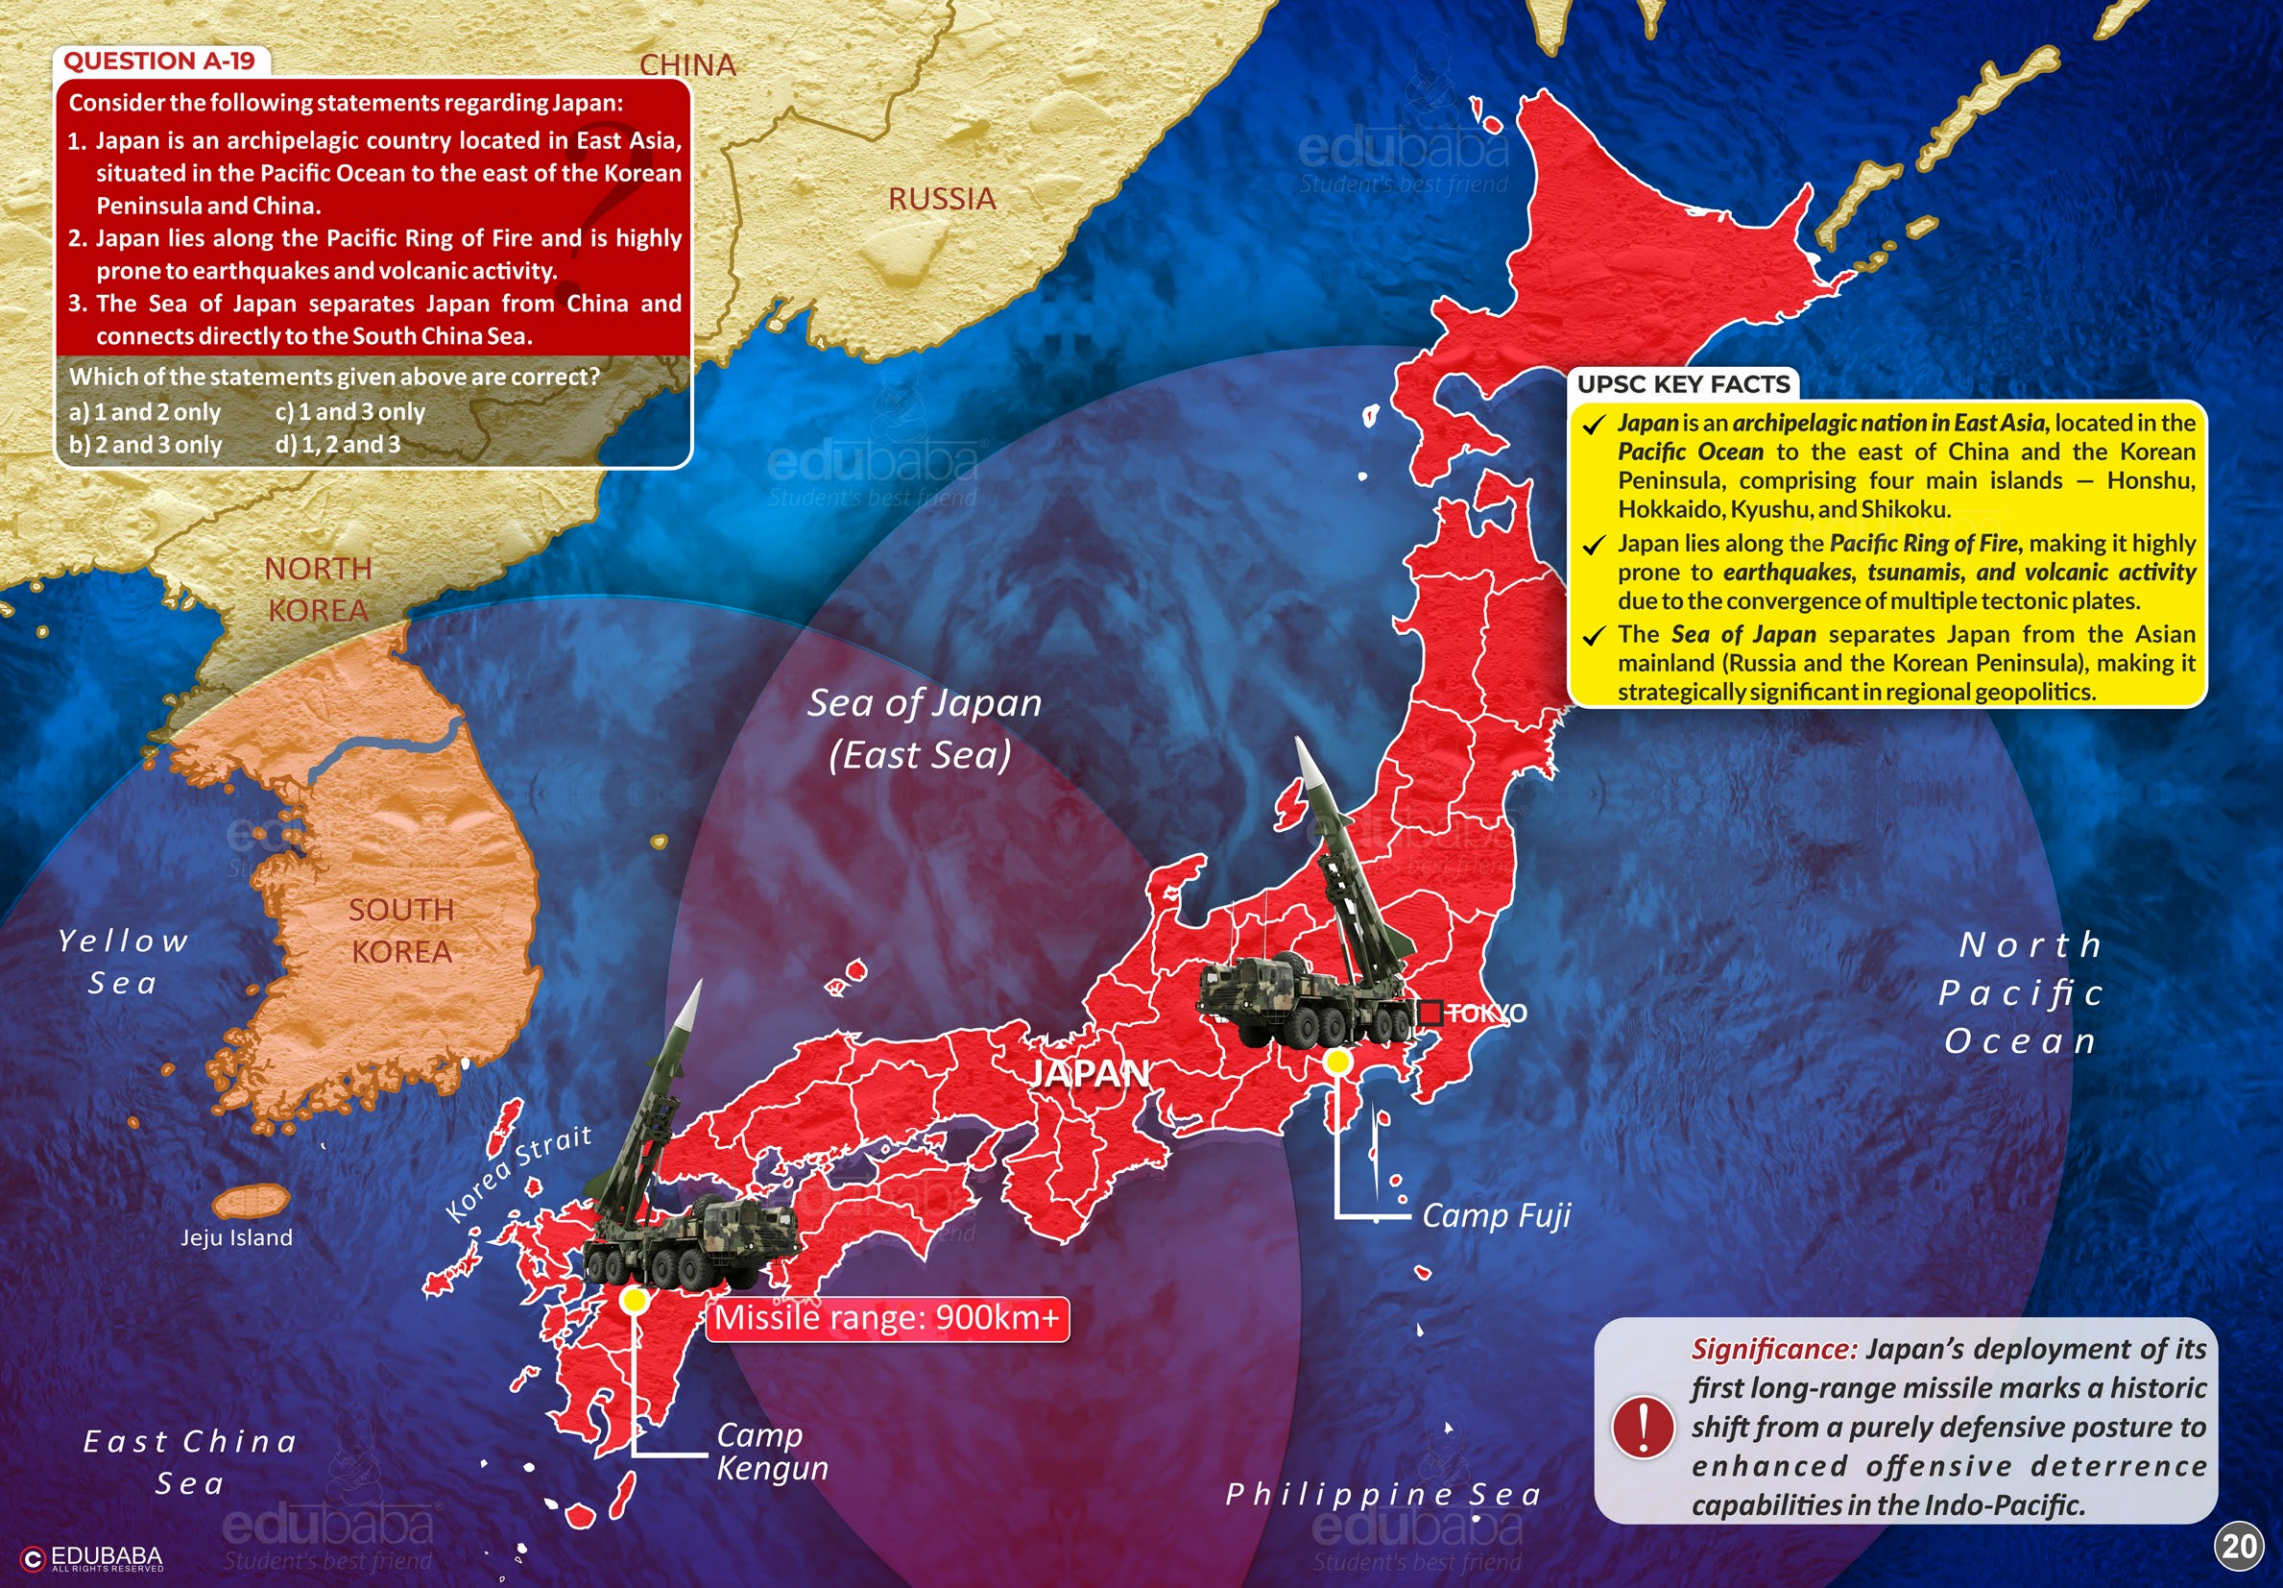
QUESTION A-19

Consider the following statements regarding Japan:

1. Japan is an archipelagic country located in East Asia, situated in the Pacific Ocean to the east of the Korean Peninsula and China.
2. Japan lies along the Pacific Ring of Fire and is highly prone to earthquakes and volcanic activity.
3. The Sea of Japan separates Japan from China and connects directly to the South China Sea.

Which of the statements given above are correct?
a) 1 and 2 only  c) 1 and 3 only
b) 2 and 3 only  d) 1, 2 and 3

CHINA

RUSSIA

NORTH KOREA

SOUTH KOREA

Yellow Sea

Jeju Island

Korea Strait

Sea of Japan (East Sea)

JAPAN

TOKYO

Camp Fuji

Camp Kengun

Missile range: 900km+

East China Sea

Philippine Sea

North Pacific Ocean

UPSC KEY FACTS

✓ Japan is an archipelagic nation in East Asia, located in the Pacific Ocean to the east of China and the Korean Peninsula, comprising four main islands — Honshu, Hokkaido, Kyushu, and Shikoku.

✓ Japan lies along the Pacific Ring of Fire, making it highly prone to earthquakes, tsunamis, and volcanic activity due to the convergence of multiple tectonic plates.

✓ The Sea of Japan separates Japan from the Asian mainland (Russia and the Korean Peninsula), making it strategically significant in regional geopolitics.

Significance: Japan's deployment of its first long-range missile marks a historic shift from a purely defensive posture to enhanced offensive deterrence capabilities in the Indo-Pacific.

edubaba Student's best friend

© EDUBABA ALL RIGHTS RESERVED

20